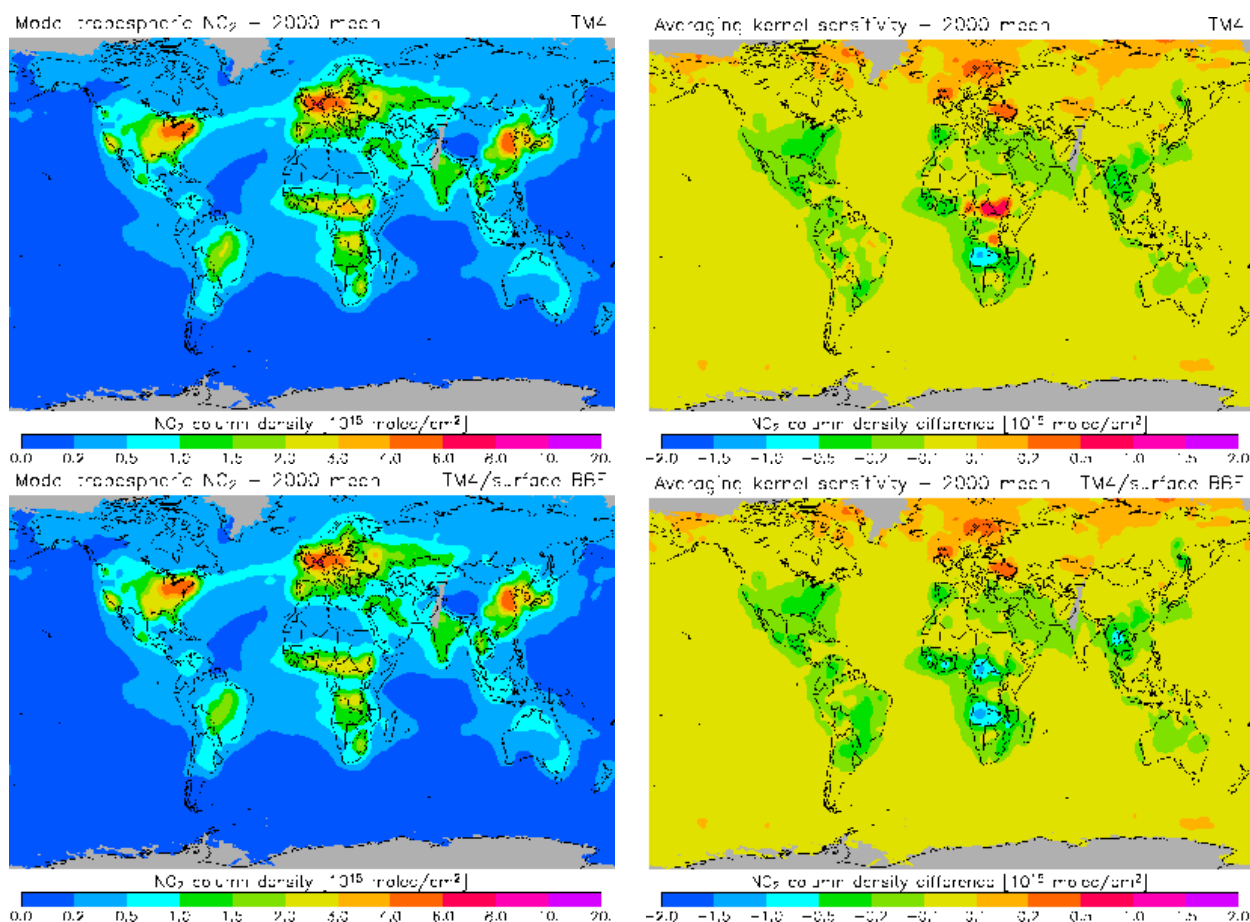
Model tropospheric $NO_2$ – 2000 mean TM4

Averaging kernel sensitivity – 2000 mean TM4

$NO_2$ column density [$10^{15}$ molec/cm$^2$]

0.0 0.2 0.5 1.0 1.5 2.0 3.0 4.0 6.0 8.0 10. 20.

$NO_2$ column density difference [$10^{15}$ molec/cm$^2$]

−2.0 −1.5 −1.0 −0.5 −0.2 −0.1 0.1 0.2 0.5 1.0 1.5 2.0

Model tropospheric $NO_2$ – 2000 mean TM4/surface BRF

Averaging kernel sensitivity – 2000 mean TM4/surface BRF

$NO_2$ column density [$10^{15}$ molec/cm$^2$]

0.0 0.2 0.5 1.0 1.5 2.0 3.0 4.0 6.0 8.0 10. 20.

$NO_2$ column density difference [$10^{15}$ molec/cm$^2$]

−2.0 −1.5 −1.0 −0.5 −0.2 −0.1 0.1 0.2 0.5 1.0 1.5 2.0